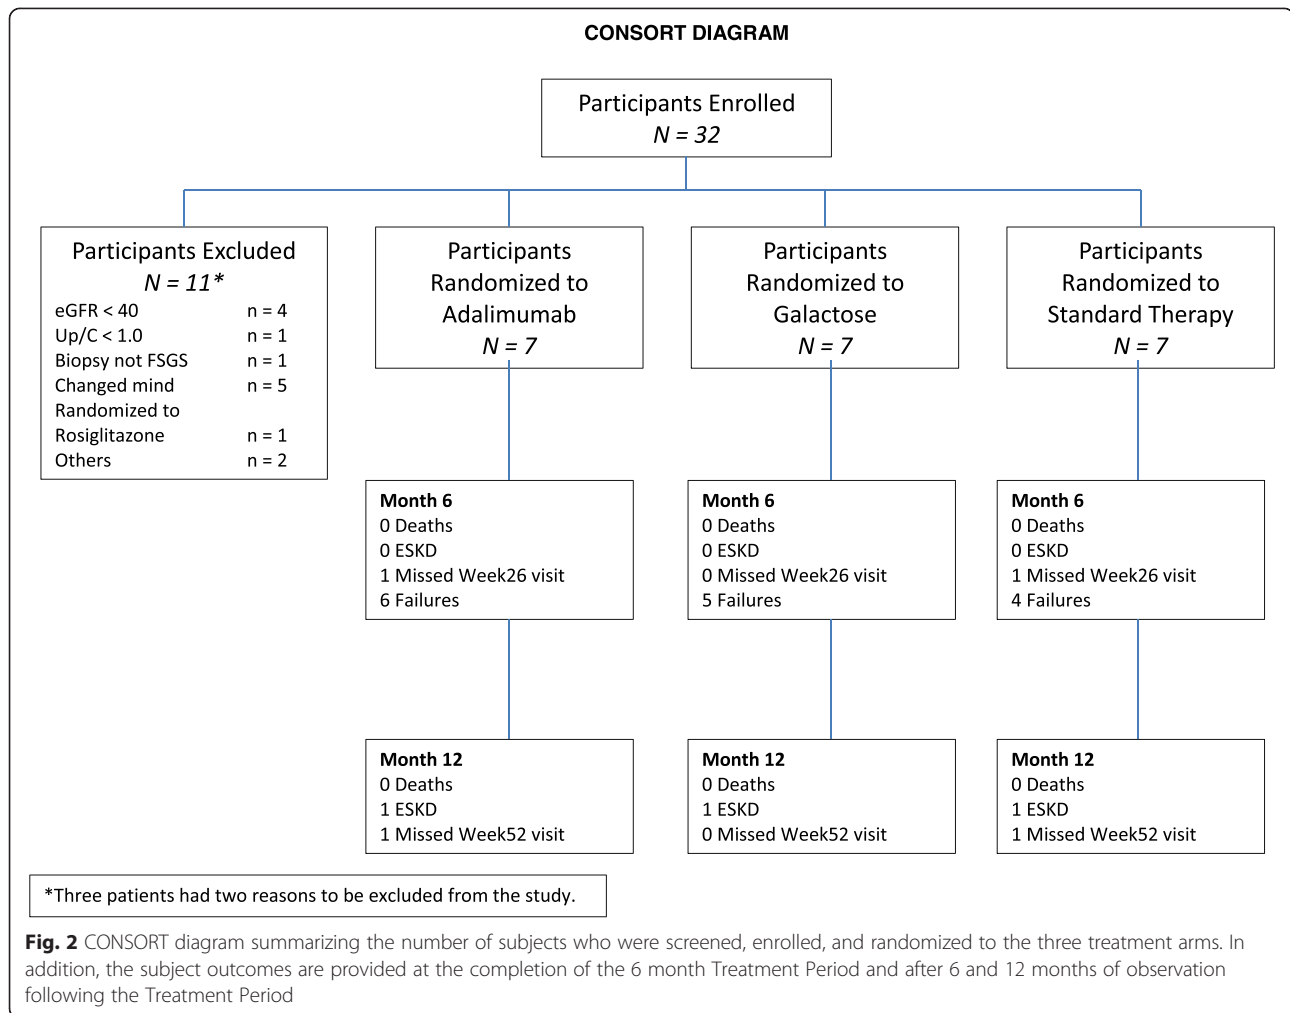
CONSORT DIAGRAM

Participants Enrolled
N = 32

Participants Excluded
N = 11*

| | |
|---|---|
| eGFR < 40 | n = 4 |
| Up/C < 1.0 | n = 1 |
| Biopsy not FSGS | n = 1 |
| Changed mind | n = 5 |
| Randomized to Rosiglitazone | n = 1 |
| Others | n = 2 |

Participants Randomized to Adalimumab
N = 7

Participants Randomized to Galactose
N = 7

Participants Randomized to Standard Therapy
N = 7

Month 6
0 Deaths
0 ESKD
1 Missed Week26 visit
6 Failures

Month 6
0 Deaths
0 ESKD
0 Missed Week26 visit
5 Failures

Month 6
0 Deaths
0 ESKD
1 Missed Week26 visit
4 Failures

Month 12
0 Deaths
1 ESKD
1 Missed Week52 visit

Month 12
0 Deaths
1 ESKD
0 Missed Week52 visit

Month 12
0 Deaths
1 ESKD
1 Missed Week52 visit

*Three patients had two reasons to be excluded from the study.

Fig. 2 CONSORT diagram summarizing the number of subjects who were screened, enrolled, and randomized to the three treatment arms. In addition, the subject outcomes are provided at the completion of the 6 month Treatment Period and after 6 and 12 months of observation following the Treatment Period